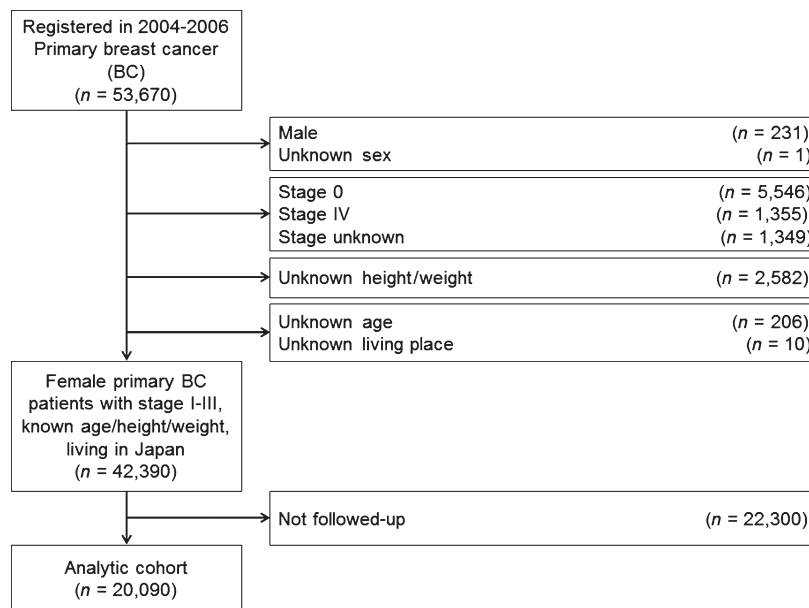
Registered in 2004-2006 Primary breast cancer (BC) ($n$ = 53,670)

Male ($n$ = 231)
Unknown sex ($n$ = 1)

Stage 0 ($n$ = 5,546)
Stage IV ($n$ = 1,355)
Stage unknown ($n$ = 1,349)

Unknown height/weight ($n$ = 2,582)

Unknown age ($n$ = 206)
Unknown living place ($n$ = 10)

Female primary BC patients with stage I-III, known age/height/weight, living in Japan ($n$ = 42,390)

Not followed-up ($n$ = 22,300)

Analytic cohort ($n$ = 20,090)